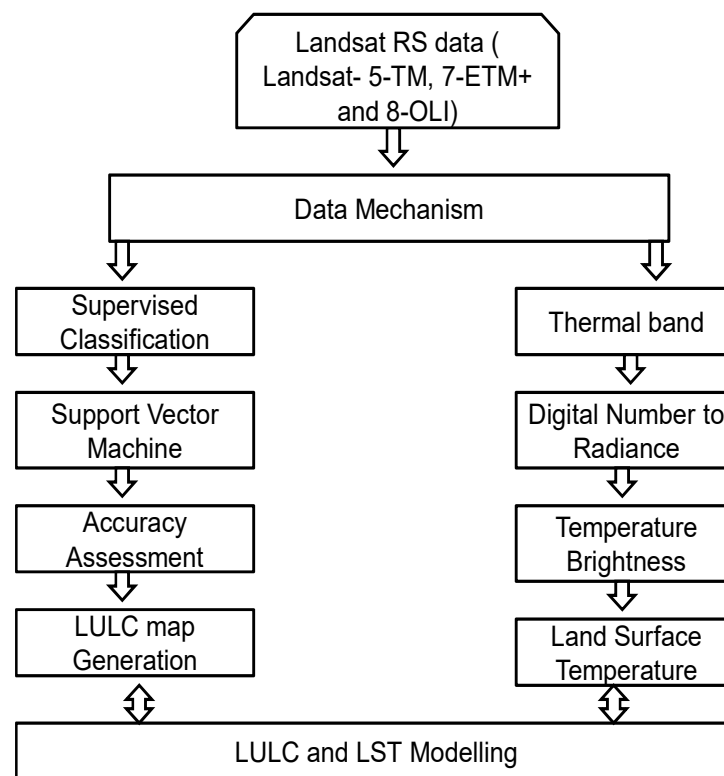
Landsat RS data ( Landsat- 5-TM, 7-ETM+ and 8-OLI)

Data Mechanism

Supervised Classification

Support Vector Machine

Accuracy Assessment

LULC map Generation

Thermal band

Digital Number to Radiance

Temperature Brightness

Land Surface Temperature

LULC and LST Modelling